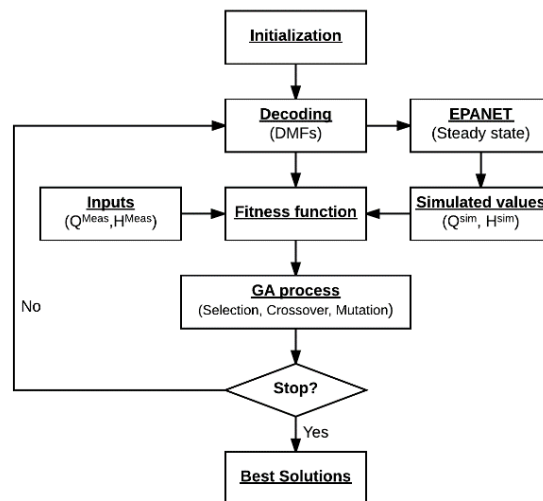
Initialization

Decoding
(DMFs)

EPANET
(Steady state)

Inputs
($Q^{Meas}$,$H^{Meas}$)

Fitness function

Simulated values
($Q^{sim}$, $H^{sim}$)

No

GA process
(Selection, Crossover, Mutation)

Stop?

Yes

Best Solutions